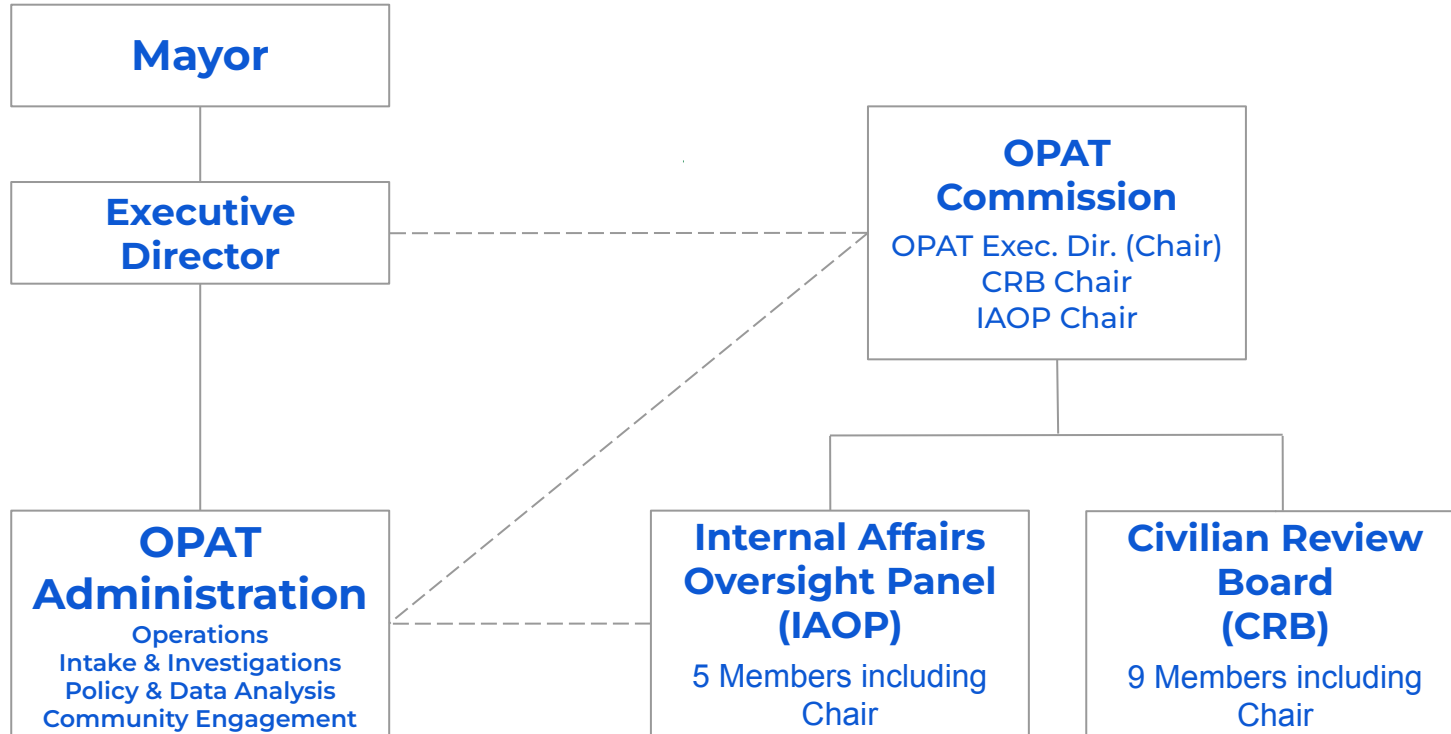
Mayor

Executive Director

OPAT Commission
OPAT Exec. Dir. (Chair)
CRB Chair
IAOP Chair

OPAT Administration
Operations
Intake & Investigations
Policy & Data Analysis
Community Engagement

Internal Affairs Oversight Panel (IAOP)
5 Members including Chair

Civilian Review Board (CRB)
9 Members including Chair